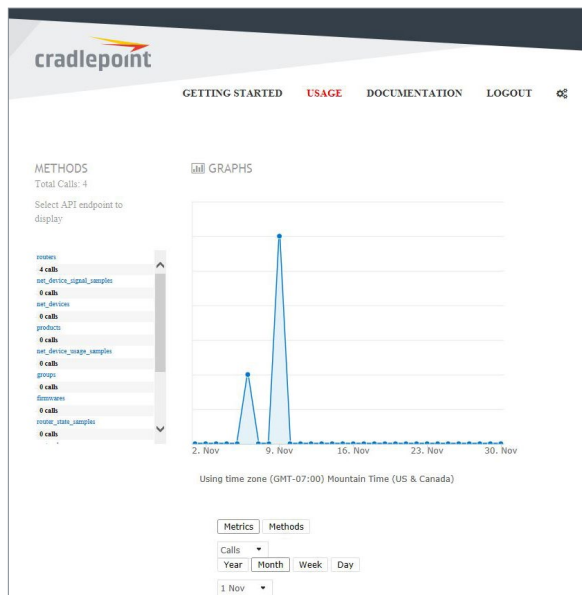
cradlepoint

GETTING STARTED USAGE DOCUMENTATION LOGOUT

METHODS
Total Calls: 4

Select API endpoint to display

routers
4 calls
net_device_signal_samples
0 calls
net_devices
0 calls
products
0 calls
net_device_usage_samples
0 calls
groups
0 calls
firmwares
0 calls
router_state_samples
0 calls

GRAPHS

2. Nov 9. Nov 16. Nov 23. Nov 30. Nov

Using time zone (GMT-07:00) Mountain Time (US & Canada)

Metrics Methods

Calls

Year Month Week Day

1 Nov